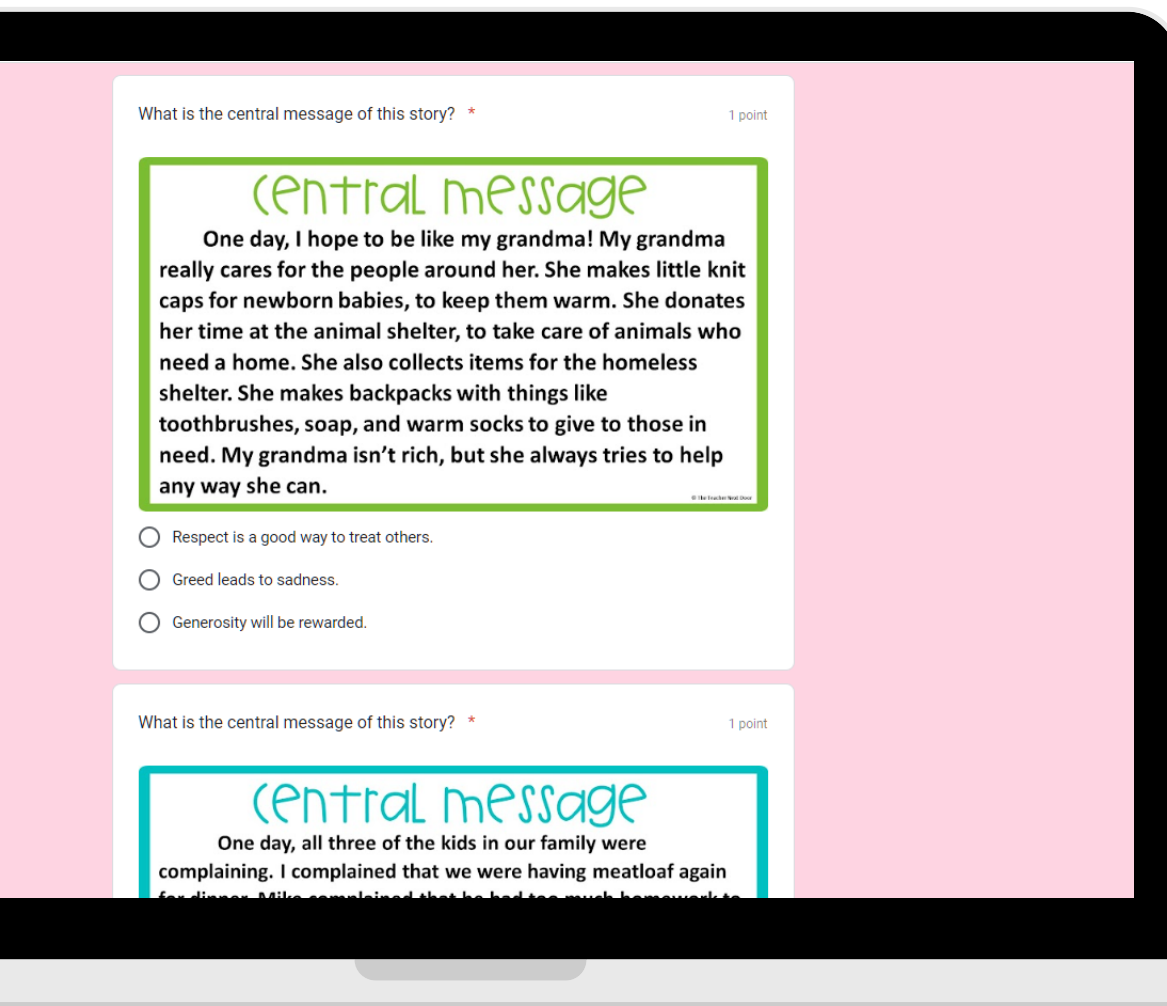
What is the central message of this story? *

1 point

Central message

One day, I hope to be like my grandma! My grandma really cares for the people around her. She makes little knit caps for newborn babies, to keep them warm. She donates her time at the animal shelter, to take care of animals who need a home. She also collects items for the homeless shelter. She makes backpacks with things like toothbrushes, soap, and warm socks to give to those in need. My grandma isn't rich, but she always tries to help any way she can.

© The Teacher Next Door

Respect is a good way to treat others.

Greed leads to sadness.

Generosity will be rewarded.

What is the central message of this story? *

1 point

Central message

One day, all three of the kids in our family were complaining. I complained that we were having meatloaf again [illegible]